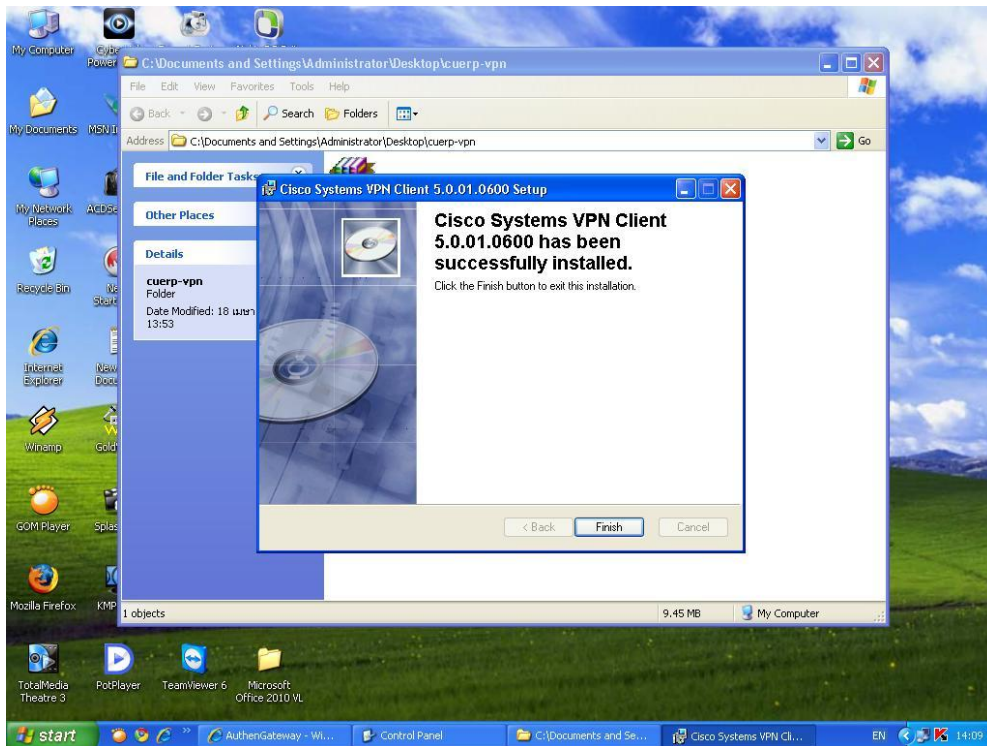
My Computer
Cyber Power
My Documents
MSN
My Network Places
ACDSee
Recycle Bin
Start
Internet Explorer
New Docu
Winamp
Gold
GOM Player
Splas
Mozilla Firefox
KMP
TotalMedia Theatre 3
PotPlayer
TeamViewer 6
Microsoft Office 2010 VL

C:\Documents and Settings\Administrator\Desktop\cuerp-vpn
File Edit View Favorites Tools Help
Back Search Folders
Address C:\Documents and Settings\Administrator\Desktop\cuerp-vpn Go
File and Folder Tasks
Other Places
Details
cuerp-vpn
Folder
Date Modified: 18 เมษา
13:53
1 objects
9.45 MB
My Computer

Cisco Systems VPN Client 5.0.01.0600 Setup
Cisco Systems VPN Client 5.0.01.0600 has been successfully installed.
Click the Finish button to exit this installation.
< Back
Finish
Cancel

start
AuthenGateway - Wi...
Control Panel
C:\Documents and Se...
Cisco Systems VPN Cli...
EN
14:09